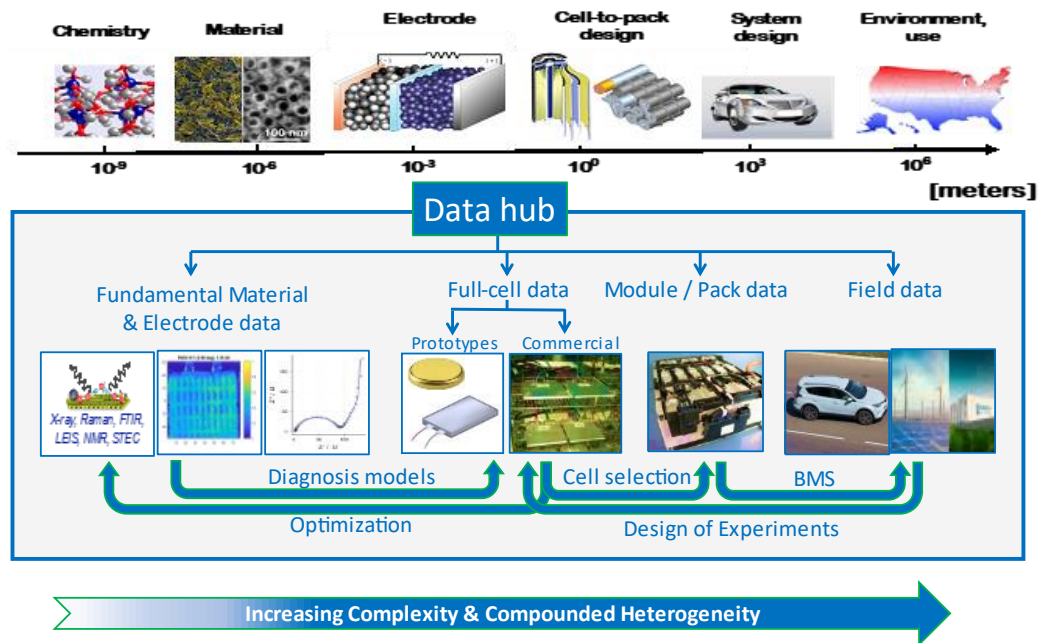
Chemistry
Material
Electrode
Cell-to-pack design
System design
Environment, use

100 nm

$10^{-9}$
$10^{-6}$
$10^{-3}$
$10^{0}$
$10^{3}$
$10^{6}$
[meters]

Data hub

Fundamental Material & Electrode data
Full-cell data
Module / Pack data
Field data

Prototypes
Commercial

X-ray, Raman, FTIR, LEIS, NMR, STEC

Diagnosis models
Cell selection
BMS
Optimization
Design of Experiments

Increasing Complexity & Compounded Heterogeneity